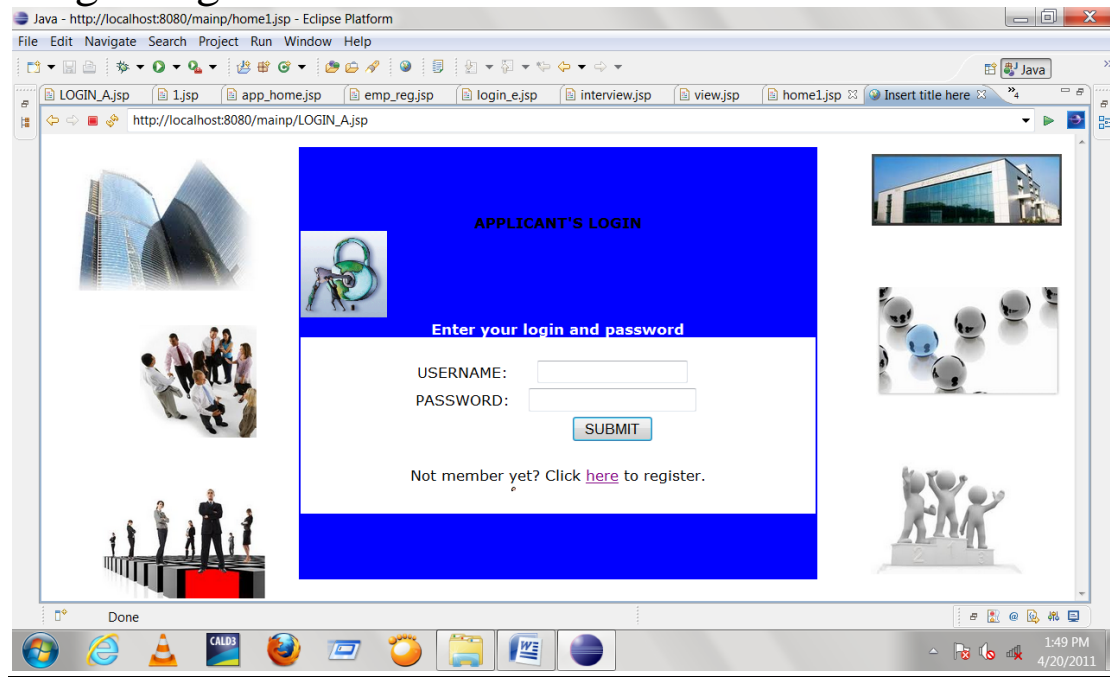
Java - http://localhost:8080/mainp/home1.jsp - Eclipse Platform

File Edit Navigate Search Project Run Window Help

Java

LOGIN_A.jsp 1.jsp app_home.jsp emp_reg.jsp login_e.jsp interview.jsp view.jsp home1.jsp Insert title here »4

http://localhost:8080/mainp/LOGIN_A.jsp

APPLICANT'S LOGIN

Enter your login and password

USERNAME:
PASSWORD:
SUBMIT

Not member yet? Click here to register.

Done

CALD3

1:49 PM
4/20/2011